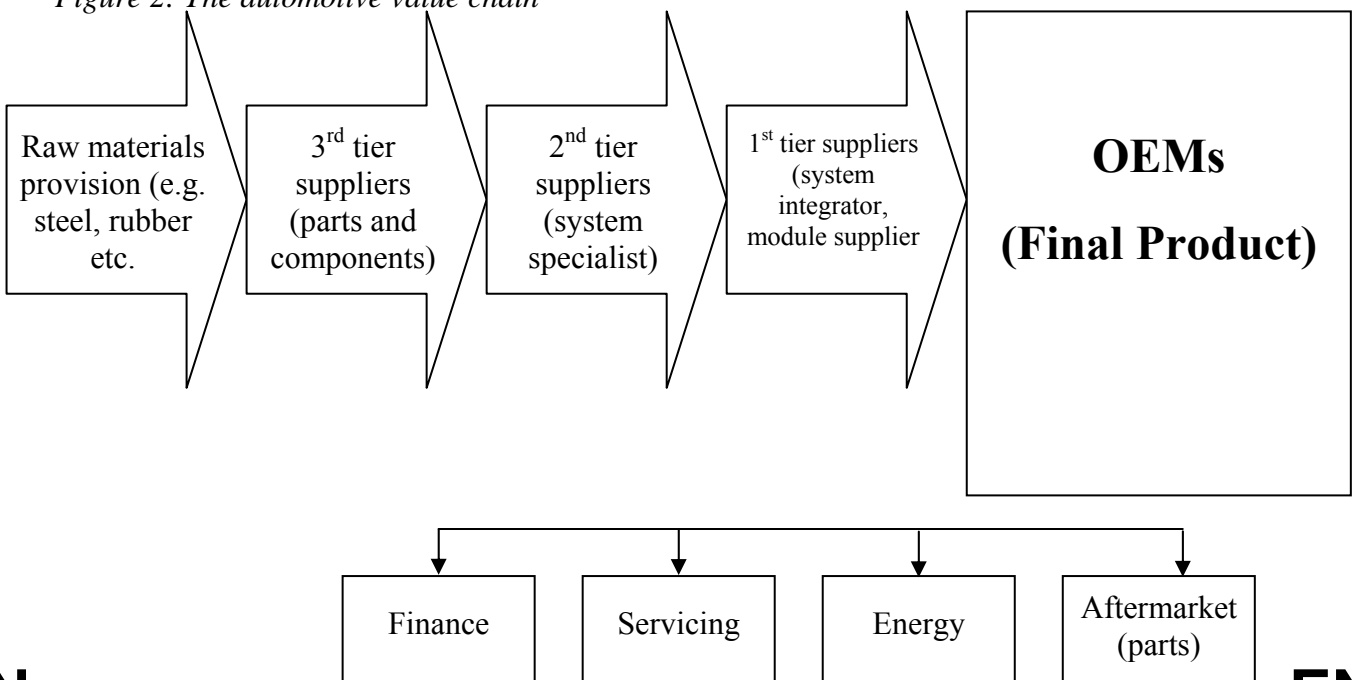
Figure 2: The automotive value chain

Raw materials provision (e.g. steel, rubber etc.

3$^{rd}$ tier suppliers (parts and components)

2$^{nd}$ tier suppliers (system specialist)

1$^{st}$ tier suppliers (system integrator, module supplier

OEMs

(Final Product)

Finance

Servicing

Energy

Aftermarket (parts)

N

EN